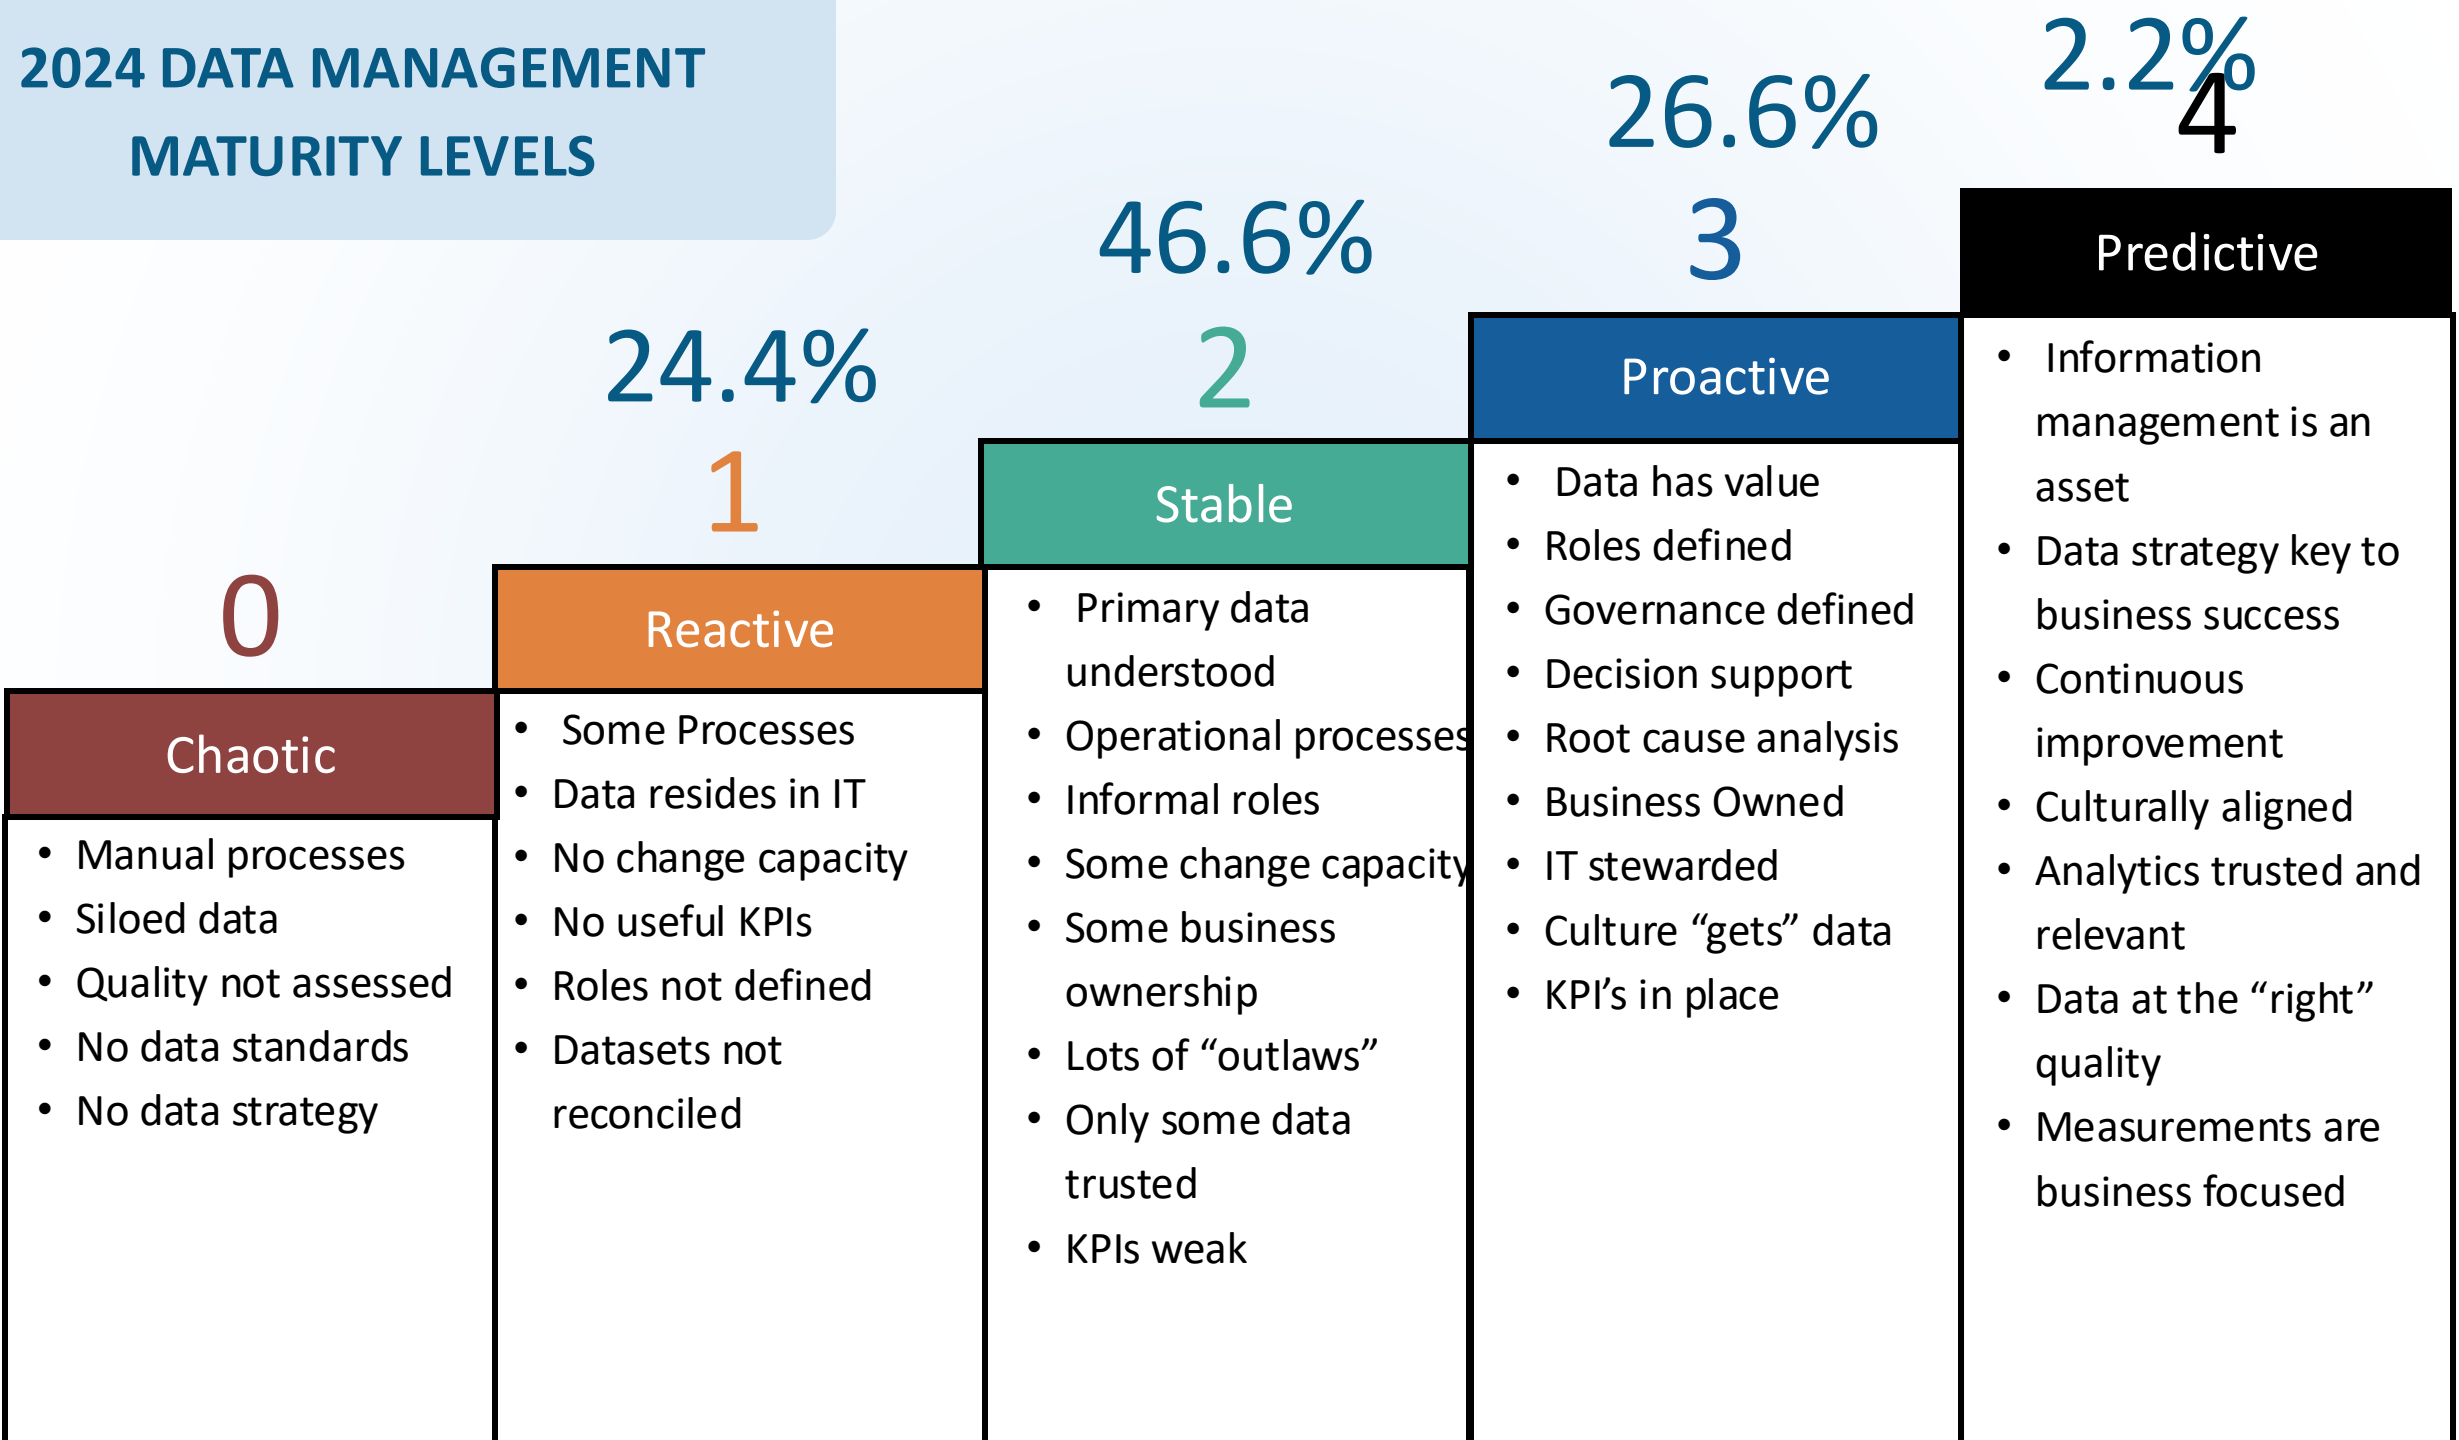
2024 DATA MANAGEMENT MATURITY LEVELS

0
Chaotic
- Manual processes
- Siloed data
- Quality not assessed
- No data standards
- No data strategy

24.4%
1
Reactive
- Some Processes
- Data resides in IT
- No change capacity
- No useful KPIs
- Roles not defined
- Datasets not reconciled

46.6%
2
Stable
- Primary data understood
- Operational processes
- Informal roles
- Some change capacity
- Some business ownership
- Lots of "outlaws"
- Only some data trusted
- KPIs weak

26.6%
3
Proactive
- Data has value
- Roles defined
- Governance defined
- Decision support
- Root cause analysis
- Business Owned
- IT stewarded
- Culture "gets" data
- KPI's in place

2.2%
4
Predictive
- Information management is an asset
- Data strategy key to business success
- Continuous improvement
- Culturally aligned
- Analytics trusted and relevant
- Data at the "right" quality
- Measurements are business focused